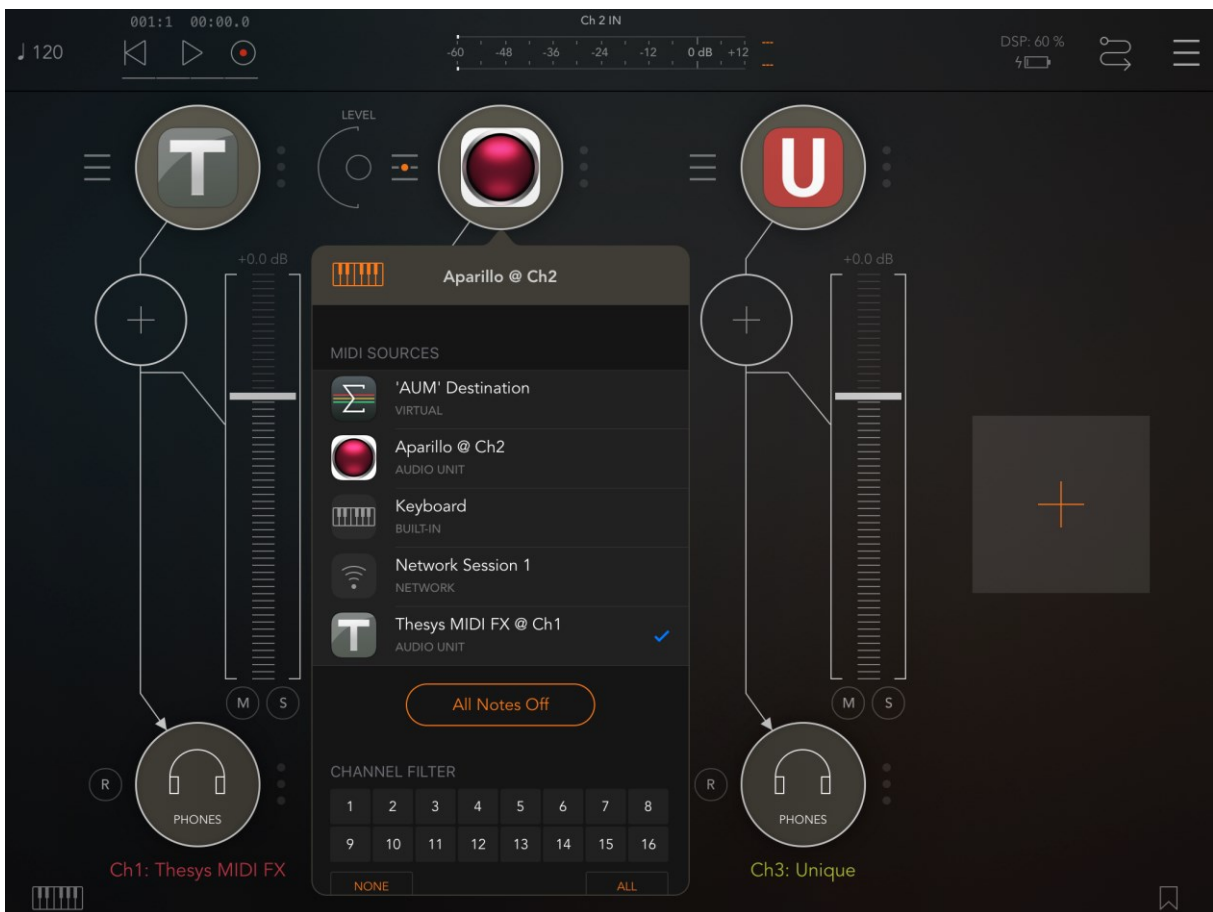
♩ 120

001:1 00:00.0

Ch 2 IN

-60 -48 -36 -24 -12 0 dB +12

---

---

DSP: 60 %

LEVEL

T

U

+0.0 dB

+0.0 dB

Aparillo @ Ch2

MIDI SOURCES

'AUM' Destination
VIRTUAL

Aparillo @ Ch2
AUDIO UNIT

Keyboard
BUILT-IN

Network Session 1
NETWORK

Thesys MIDI FX @ Ch1
AUDIO UNIT

All Notes Off

CHANNEL FILTER

| 1 | 2 | 3 | 4 | 5 | 6 | 7 | 8 |
|---|---|---|---|---|---|---|---|
| 9 | 10 | 11 | 12 | 13 | 14 | 15 | 16 |

NONE

ALL

M S

M S

R

R

PHONES

PHONES

Ch1: Thesys MIDI FX

Ch3: Unique